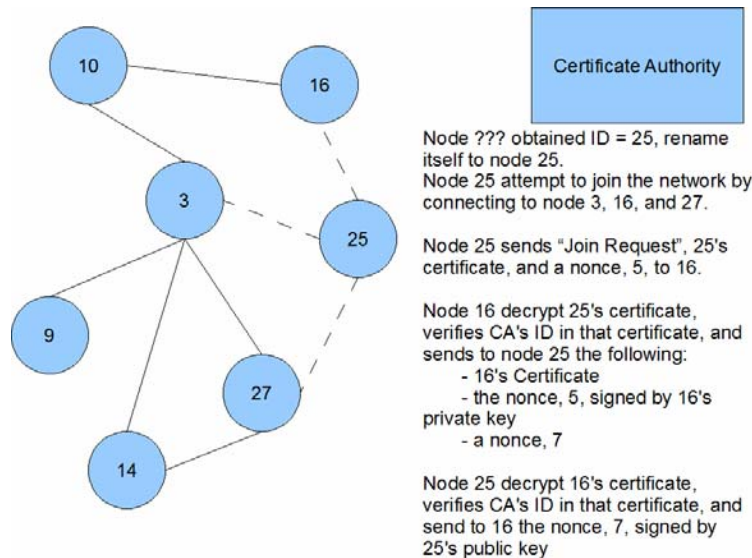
10

16

3

25

9

27

14

Certificate Authority

Node ??? obtained ID = 25, rename itself to node 25.
Node 25 attempt to join the network by connecting to node 3, 16, and 27.

Node 25 sends "Join Request", 25's certificate, and a nonce, 5, to 16.

Node 16 decrypt 25's certificate, verifies CA's ID in that certificate, and sends to node 25 the following:
- 16's Certificate
- the nonce, 5, signed by 16's private key
- a nonce, 7

Node 25 decrypt 16's certificate, verifies CA's ID in that certificate, and send to 16 the nonce, 7, signed by 25's public key